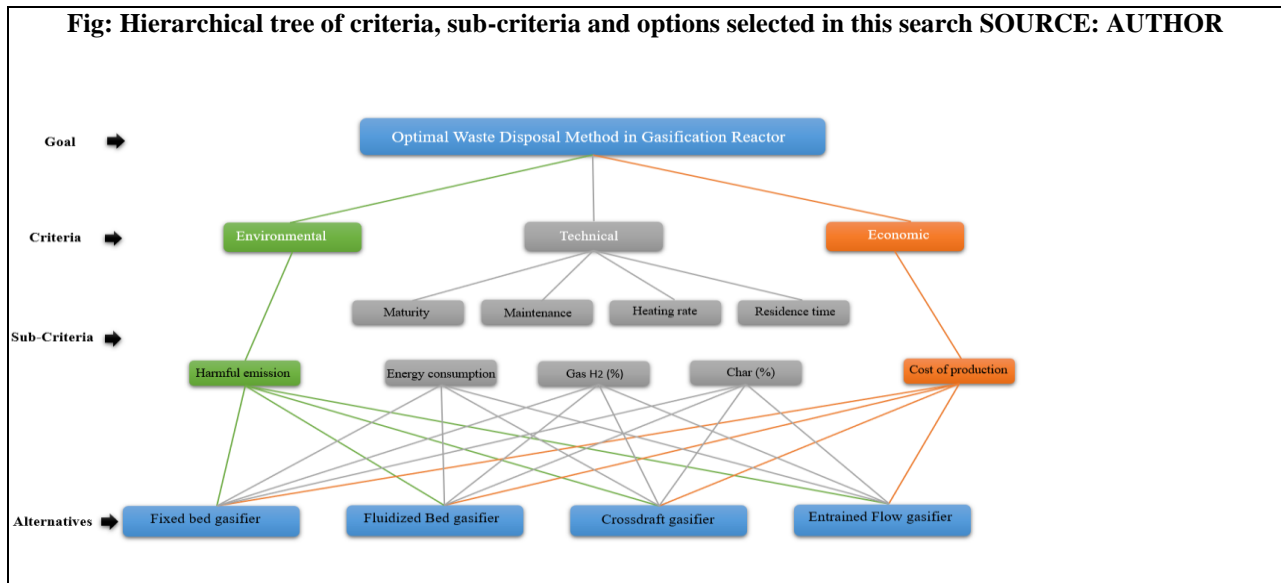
Fig: Hierarchical tree of criteria, sub-criteria and options selected in this search SOURCE: AUTHOR

Goal

Optimal Waste Disposal Method in Gasification Reactor

Criteria

Environmental

Technical

Economic

Maturity

Maintenance

Heating rate

Residence time

Sub-Criteria

Harmful emission

Energy consumption

Gas $H_2$ (%)

Char (%)

Cost of production

Alternatives

Fixed bed gasifier

Fluidized Bed gasifier

Crossdraft gasifier

Entrained Flow gasifier